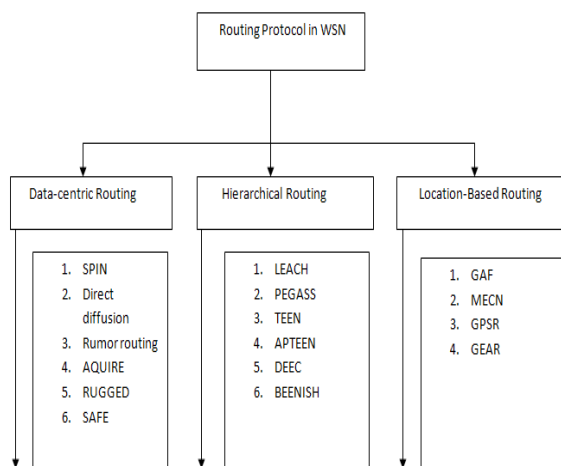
Routing Protocol in WSN

Data-centric Routing

1. SPIN
2. Direct diffusion
3. Rumor routing
4. AQUIRE
5. RUGGED
6. SAFE

Hierarchical Routing

1. LEACH
2. PEGASS
3. TEEN
4. APTEEN
5. DEEC
6. BEENISH

Location-Based Routing

1. GAF
2. MECN
3. GPSR
4. GEAR